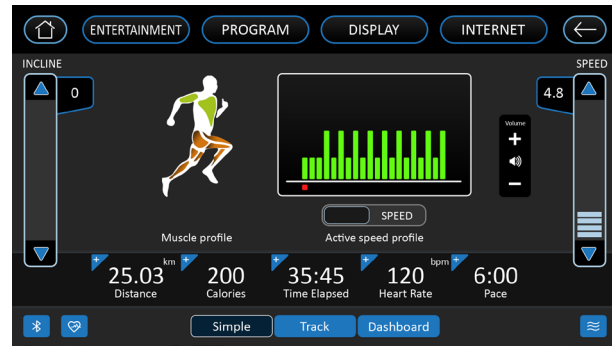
ENTERTAINMENT PROGRAM DISPLAY INTERNET

INCLINE

0

SPEED

4.8

Volume

+

−

SPEED

Muscle profile

Active speed profile

25.03 km
Distance

200
Calories

35:45
Time Elapsed

120 bpm
Heart Rate

6:00
Pace

Simple Track Dashboard